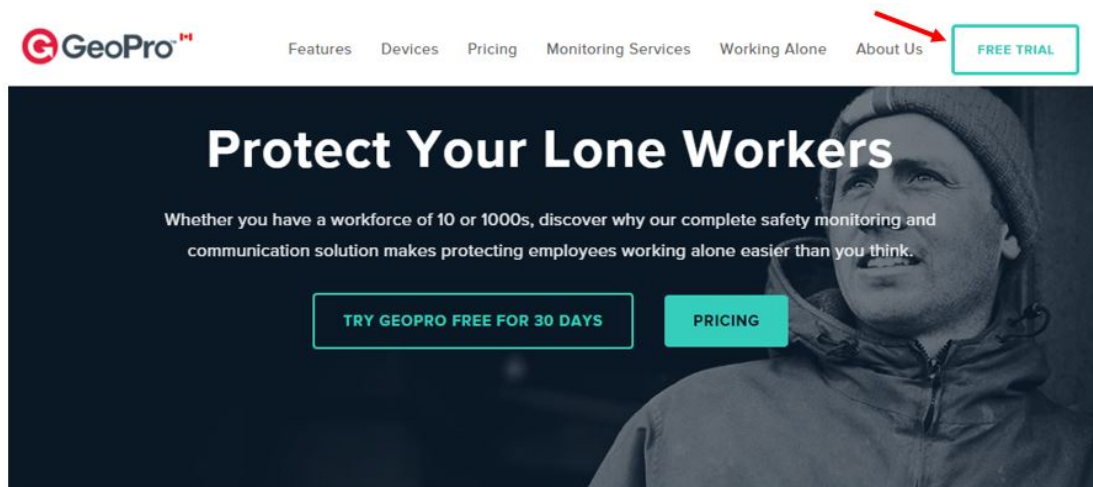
GeoPro

Features Devices Pricing Monitoring Services Working Alone About Us FREE TRIAL

Protect Your Lone Workers

Whether you have a workforce of 10 or 1000s, discover why our complete safety monitoring and communication solution makes protecting employees working alone easier than you think.

TRY GEOPRO FREE FOR 30 DAYS

PRICING